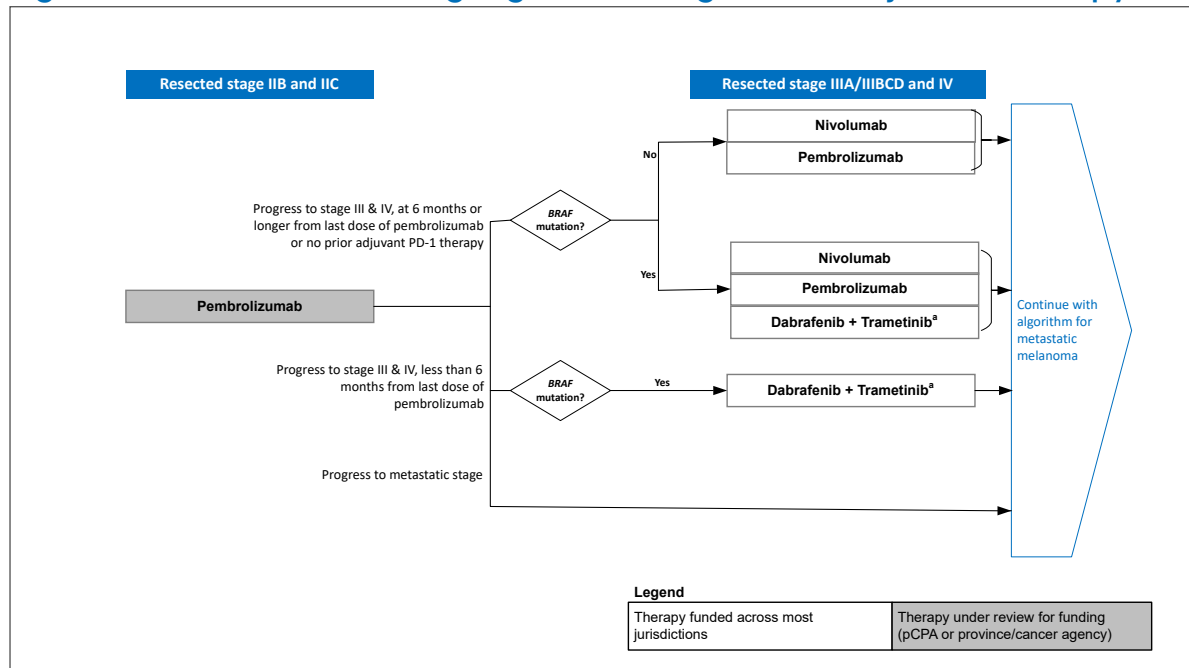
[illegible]

Resected stage IIB and IIC

Resected stage IIIA/IIIBCD and IV

Nivolumab

Pembrolizumab

No

Progress to stage III & IV, at 6 months or longer from last dose of pembrolizumab or no prior adjuvant PD-1 therapy

*BRAF* mutation?

Yes

Nivolumab

Pembrolizumab

Dabrafenib + Trametinib$^{a}$

Pembrolizumab

Continue with algorithm for metastatic melanoma

Progress to stage III & IV, less than 6 months from last dose of pembrolizumab

*BRAF* mutation?

Yes

Dabrafenib + Trametinib$^{a}$

Progress to metastatic stage

Legend

| Therapy funded across most jurisdictions | Therapy under review for funding (pCPA or province/cancer agency) |
|---|---|